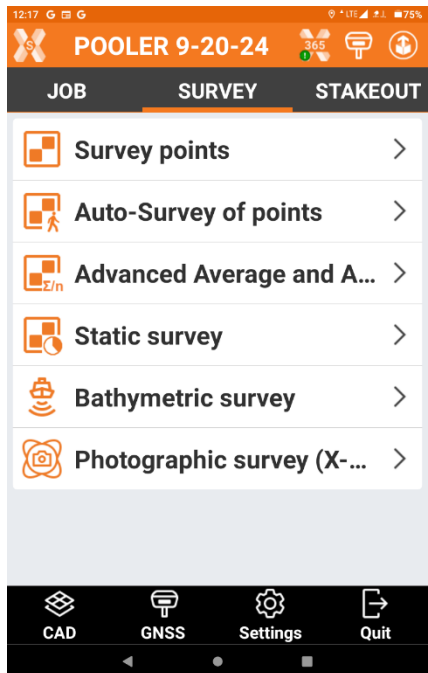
12:17 G G LTE 75%

POOLER 9-20-24

365

JOB
SURVEY
STAKEOUT

Survey points

Auto-Survey of points

Advanced Average and A...

Static survey

Bathymetric survey

Photographic survey (X-...

CAD
GNSS
Settings
Quit